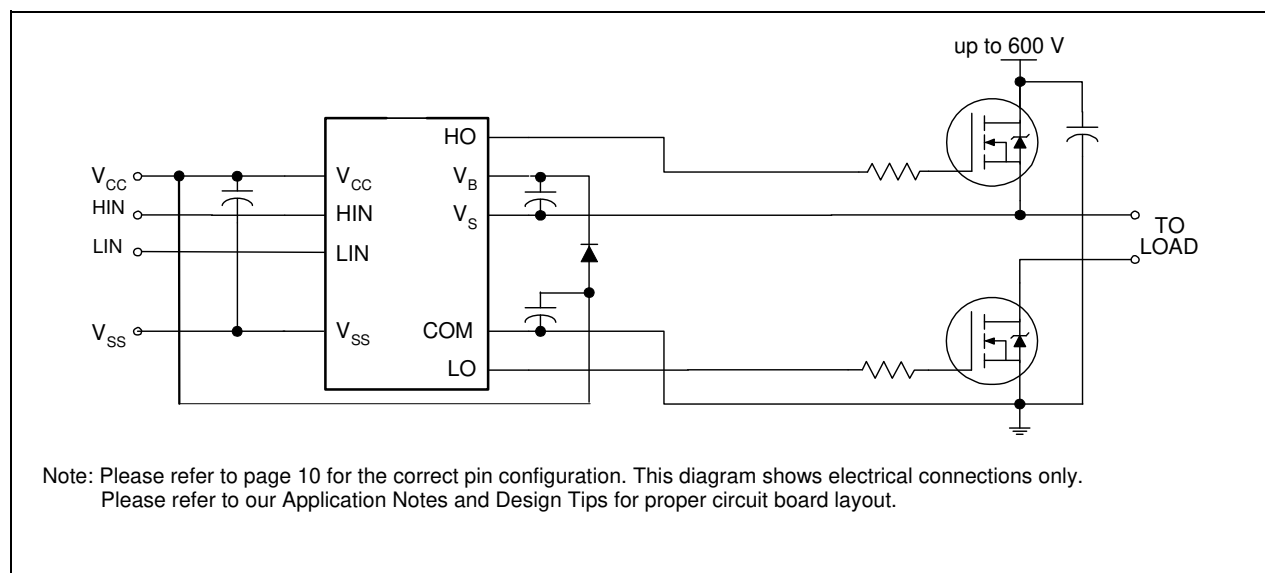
up to 600 V

$V_{CC}$
HIN
LIN
$V_{SS}$

$V_{CC}$
HIN
LIN
$V_{SS}$

HO
$V_B$
$V_S$
COM
LO

TO
LOAD

Note: Please refer to page 10 for the correct pin configuration. This diagram shows electrical connections only. Please refer to our Application Notes and Design Tips for proper circuit board layout.